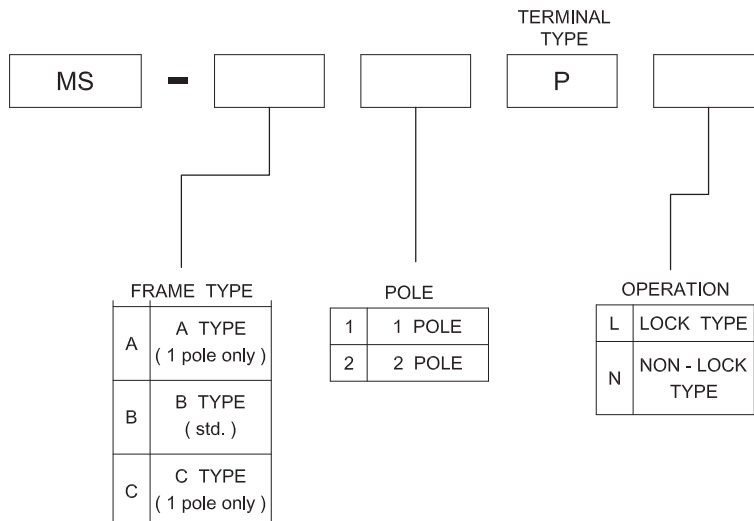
TERMINAL TYPE

MS - P

FRAME TYPE

| A | A TYPE ( 1 pole only ) |
|---|---|
| B | B TYPE ( std. ) |
| C | C TYPE ( 1 pole only ) |

POLE

| 1 | 1 POLE |
|---|---|
| 2 | 2 POLE |

OPERATION

| L | LOCK TYPE |
|---|---|
| N | NON - LOCK TYPE |